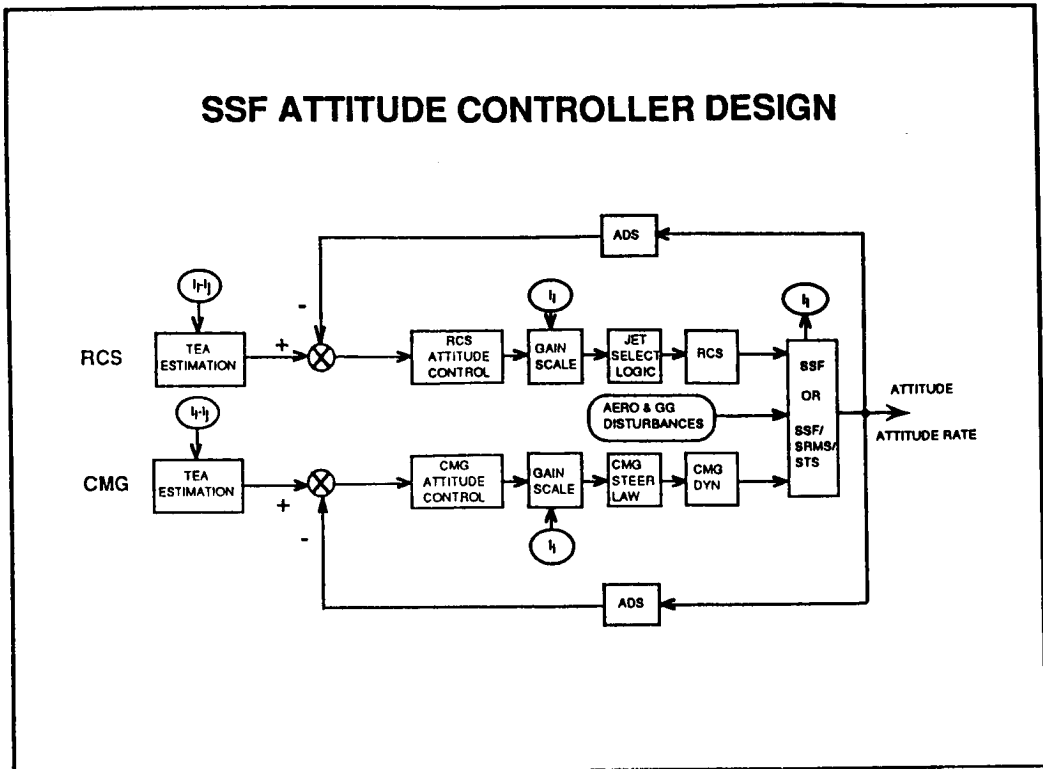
SSF ATTITUDE CONTROLLER DESIGN

ADS

-

$I_{i}$-$I_{j}$

RCS

TEA ESTIMATION

+

RCS ATTITUDE CONTROL

$I_{i}$

GAIN SCALE

JET SELECT LOGIC

RCS

$I_{i}$

SSF

OR

SSF/ SRMS/ STS

ATTITUDE

ATTITUDE RATE

AERO & GG DISTURBANCES

$I_{i}$-$I_{j}$

CMG

TEA ESTIMATION

+

CMG ATTITUDE CONTROL

GAIN SCALE

CMG STEER LAW

CMG DYN

$I_{i}$

-

ADS